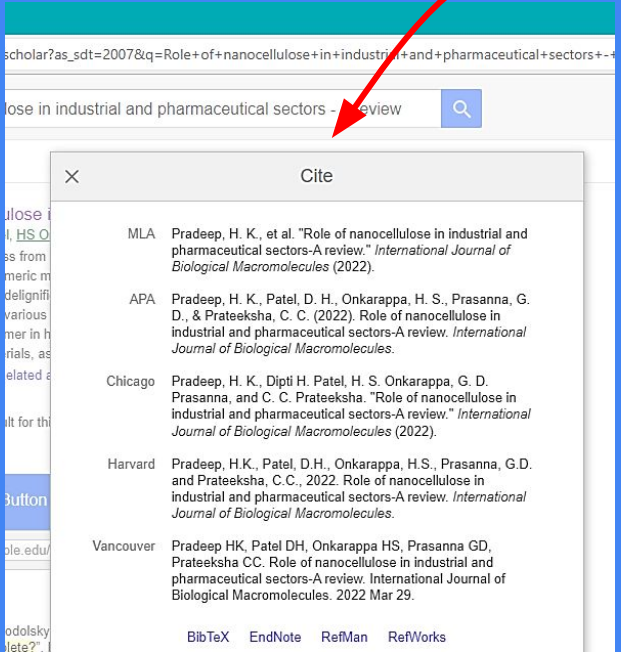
scholar?as_sdt=2007&q=Role+of+nanocellulose+in+industrial+and+pharmaceutical+sectors+-+

lose in industrial and pharmaceutical sectors - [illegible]eview

Cite

MLA Pradeep, H. K., et al. "Role of nanocellulose in industrial and pharmaceutical sectors-A review." *International Journal of Biological Macromolecules* (2022).

APA Pradeep, H. K., Patel, D. H., Onkarappa, H. S., Prasanna, G. D., & Prateeksha, C. C. (2022). Role of nanocellulose in industrial and pharmaceutical sectors-A review. *International Journal of Biological Macromolecules*.

Chicago Pradeep, H. K., Dipti H. Patel, H. S. Onkarappa, G. D. Prasanna, and C. C. Prateeksha. "Role of nanocellulose in industrial and pharmaceutical sectors-A review." *International Journal of Biological Macromolecules* (2022).

Harvard Pradeep, H.K., Patel, D.H., Onkarappa, H.S., Prasanna, G.D. and Prateeksha, C.C., 2022. Role of nanocellulose in industrial and pharmaceutical sectors-A review. *International Journal of Biological Macromolecules*.

Vancouver Pradeep HK, Patel DH, Onkarappa HS, Prasanna GD, Prateeksha CC. Role of nanocellulose in industrial and pharmaceutical sectors-A review. International Journal of Biological Macromolecules. 2022 Mar 29.

BibTeX EndNote RefMan RefWorks

ulose i
l, HS O
ss from
meric m
delignifi
various
mer in h
rials, as
elated a
lt for thi
Button
ble.edu/
odolsky
lete?",